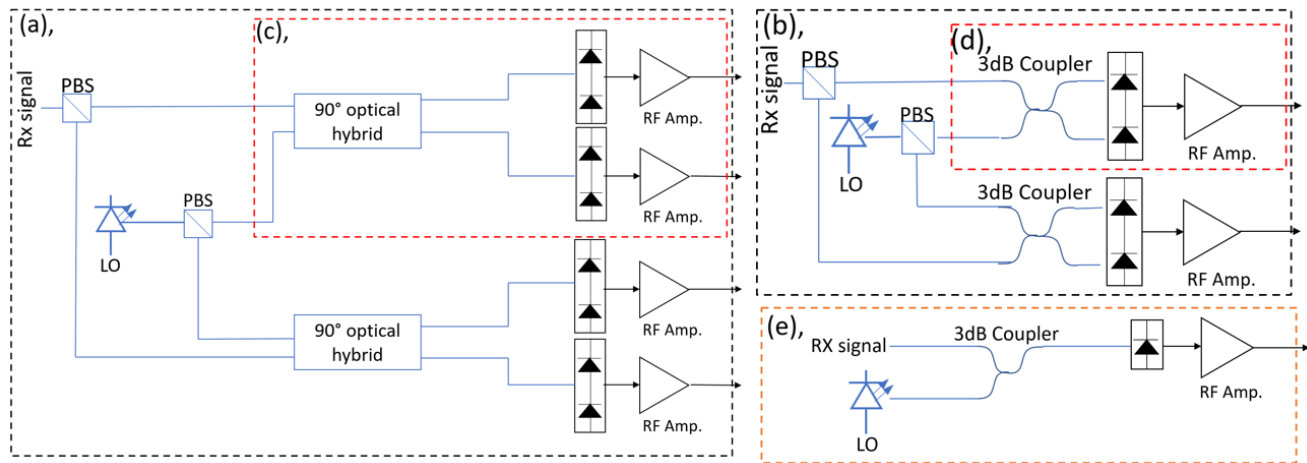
(a),

(c),

Rx signal

PBS

90° optical hybrid

RF Amp.

RF Amp.

LO

PBS

90° optical hybrid

RF Amp.

RF Amp.

(b),

(d),

Rx signal

PBS

3dB Coupler

PBS

RF Amp.

LO

3dB Coupler

RF Amp.

(e),

RX signal

3dB Coupler

RF Amp.

LO